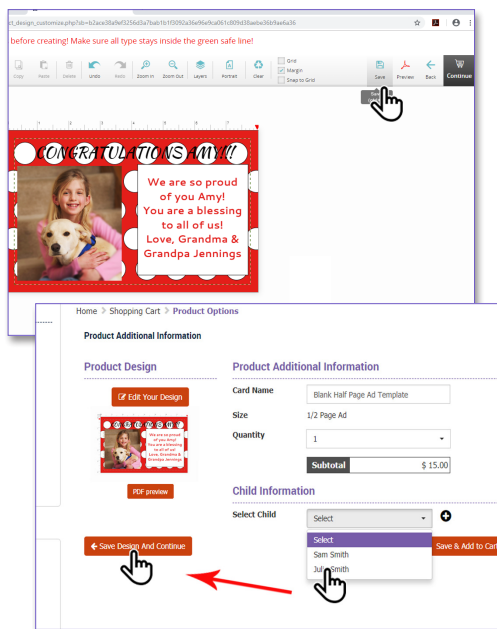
ct_design_customize.php?sb=b2ace38a9ef3256d3a7baab1b1f3092a36e96e9ca061c809d30aebe36b9ae6a36

before creating! Make sure all type stays inside the green safe line!

Copy Paste Delete Undo Redo Zoom In Zoom Out Layers Portrait Clear

Grid
Margin
Snap to Grid

Save Preview Back Continue

CONGRATULATIONS AMY!!!

We are so proud of you Amy! You are a blessing to all of us! Love, Grandma & Grandpa Jennings

Home > Shopping Cart > Product Options

Product Additional Information

Product Design

Edit Your Design

PDF preview

Product Additional Information

Card Name | Blank Half Page Ad Template

Size | 1/2 Page Ad

Quantity | 1

Subtotal | $ 15.00

Child Information

Select Child | Select

Select
Sam Smith
Julie Smith

Save Design And Continue

Save & Add to Car